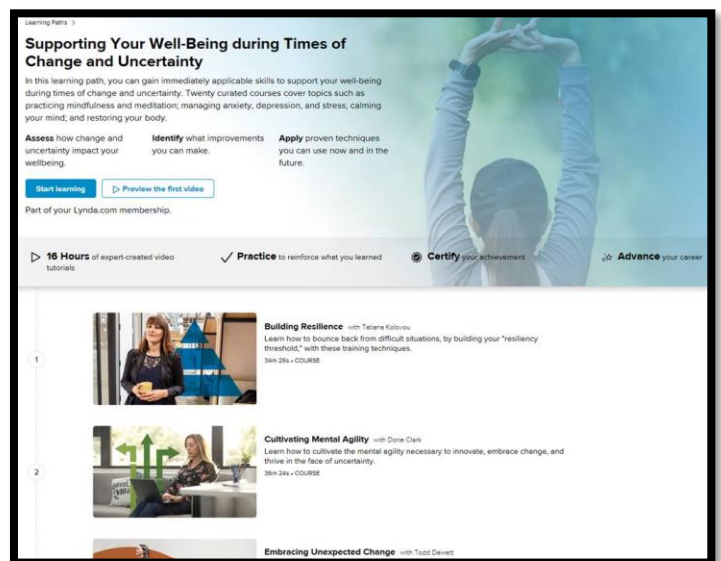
Learning Paths >

Supporting Your Well-Being during Times of Change and Uncertainty

In this learning path, you can gain immediately applicable skills to support your well-being during times of change and uncertainty. Twenty curated courses cover topics such as practicing mindfulness and meditation; managing anxiety, depression, and stress; calming your mind; and restoring your body.

**Assess** how change and uncertainty impact your wellbeing.

**Identify** what improvements you can make.

**Apply** proven techniques you can use now and in the future.

Start learning

Preview the first video

Part of your Lynda.com membership.

**16 Hours** of expert-created video tutorials

**Practice** to reinforce what you learned

**Certify** your achievement

**Advance** your career

1

**Building Resilience** with Tatiana Kolovou

Learn how to bounce back from difficult situations, by building your "resiliency threshold," with these training techniques.

34m 25s • COURSE

2

**Cultivating Mental Agility** with Dorie Clark

Learn how to cultivate the mental agility necessary to innovate, embrace change, and thrive in the face of uncertainty.

36m 24s • COURSE

**Embracing Unexpected Change** with Todd Dewett